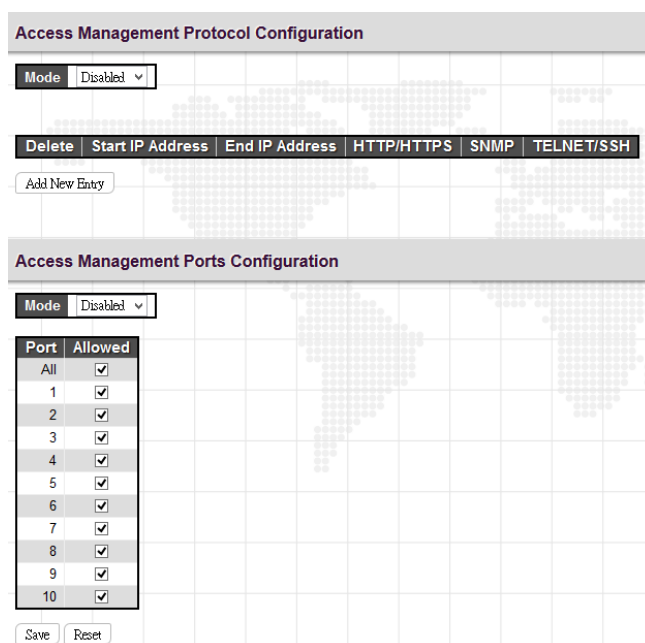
Access Management Protocol Configuration

| Mode | Disabled |
|---|---|

| Delete | Start IP Address | End IP Address | HTTP/HTTPS | SNMP | TELNET/SSH |
|---|---|---|---|---|---|

Add New Entry

Access Management Ports Configuration

| Mode | Disabled |
|---|---|

| Port | Allowed |
|---|---|
| All | ☑ |
| 1 | ☑ |
| 2 | ☑ |
| 3 | ☑ |
| 4 | ☑ |
| 5 | ☑ |
| 6 | ☑ |
| 7 | ☑ |
| 8 | ☑ |
| 9 | ☑ |
| 10 | ☑ |

Save Reset